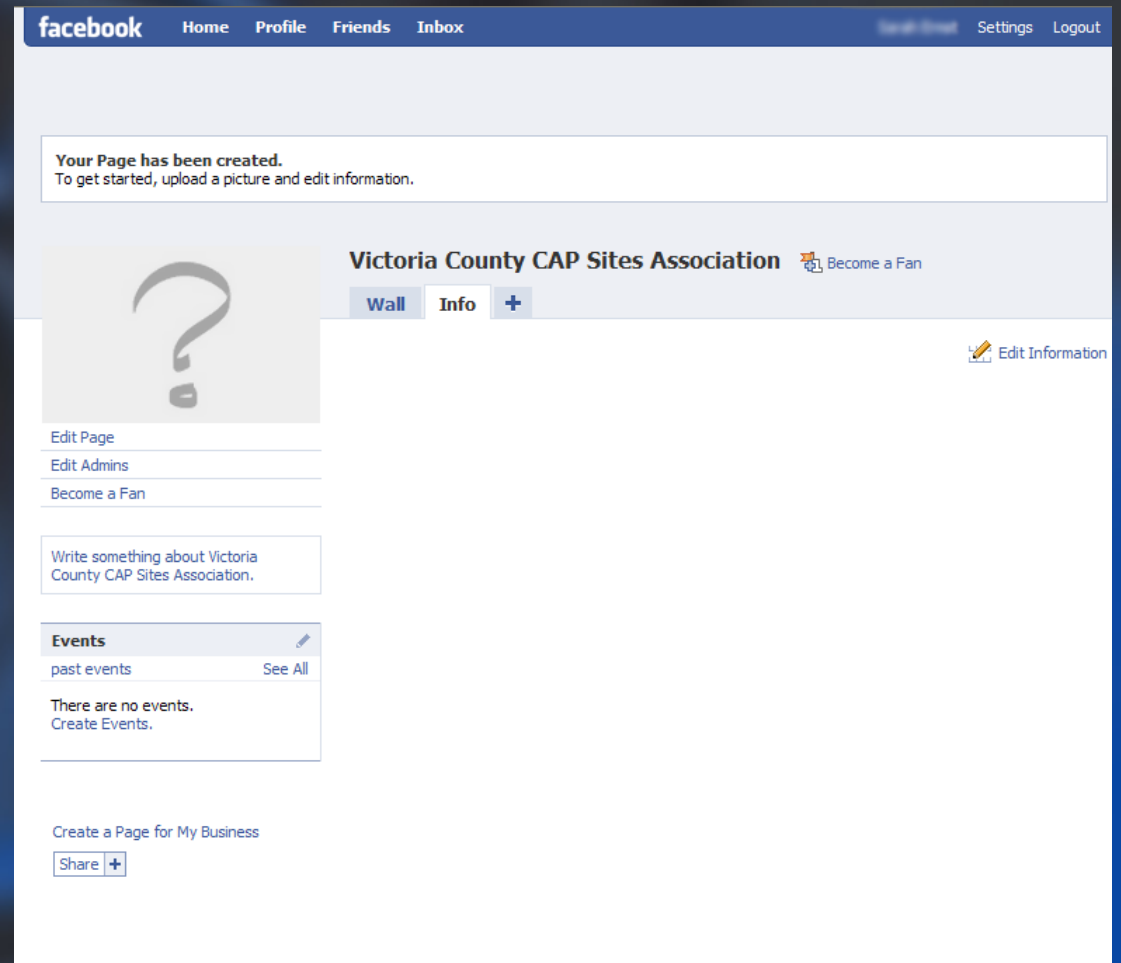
facebook Home Profile Friends Inbox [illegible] Settings Logout

Your Page has been created.
To get started, upload a picture and edit information.

Victoria County CAP Sites Association Become a Fan

Wall Info +

Edit Information

Edit Page
Edit Admins
Become a Fan

Write something about Victoria County CAP Sites Association.

Events
past events See All
There are no events.
Create Events.

Create a Page for My Business
Share +